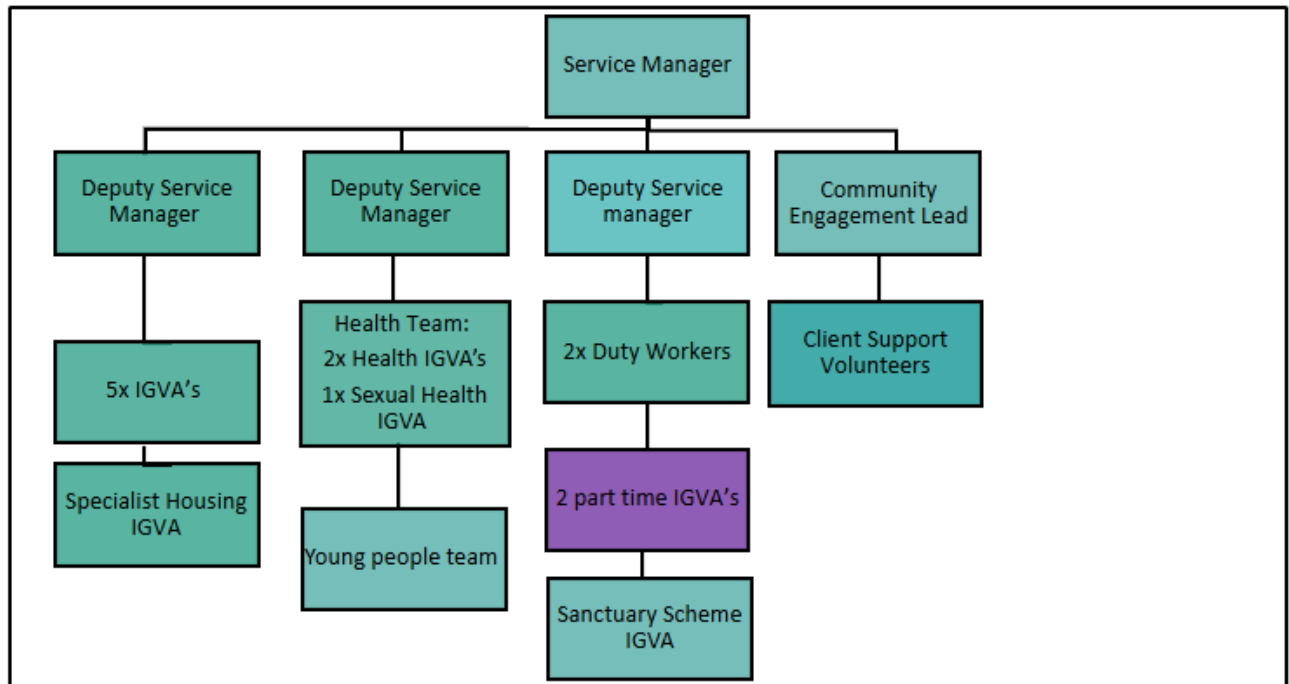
Service Manager

Deputy Service Manager

5x IGVA’s

Specialist Housing IGVA

Deputy Service Manager

Health Team:
2x Health IGVA’s
1x Sexual Health IGVA

Young people team

Deputy Service manager

2x Duty Workers

2 part time IGVA’s

Sanctuary Scheme IGVA

Community Engagement Lead

Client Support Volunteers